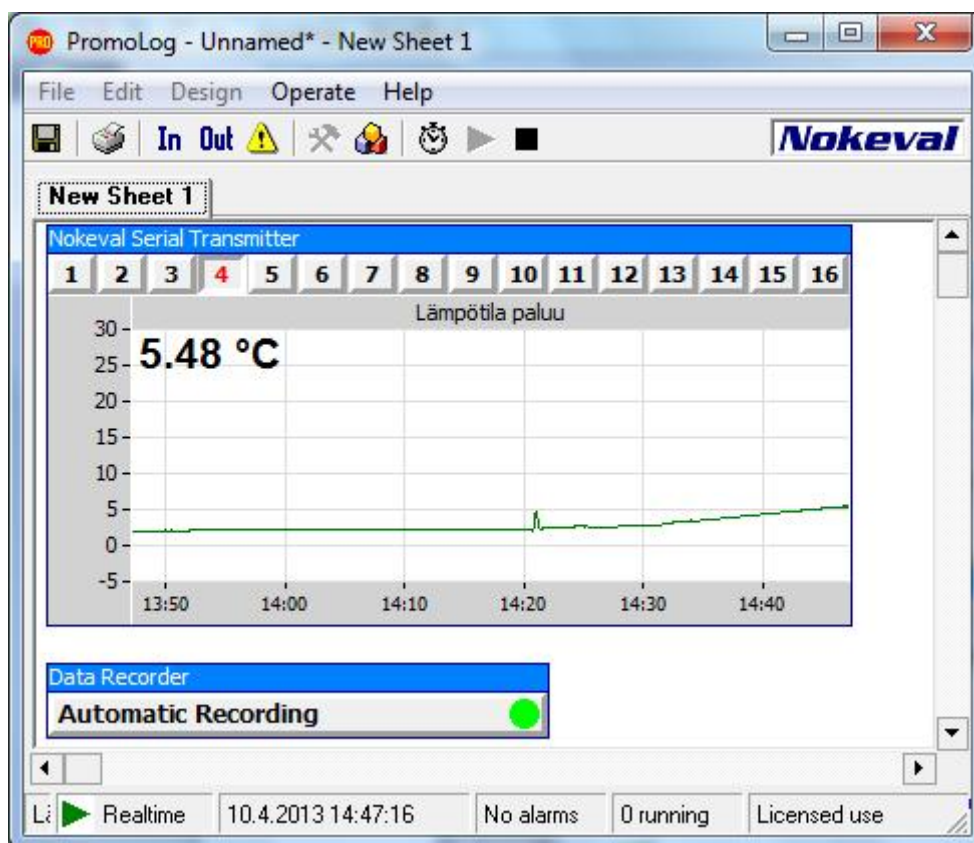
PRO PromoLog - Unnamed* - New Sheet 1

File Edit Design Operate Help

In Out

Nokeval

New Sheet 1

Nokeval Serial Transmitter

| 1 | 2 | 3 | 4 | 5 | 6 | 7 | 8 | 9 | 10 | 11 | 12 | 13 | 14 | 15 | 16 |
|---|---|---|---|---|---|---|---|---|---|---|---|---|---|---|---|

Lämpötila paluu

5.48 °C

30
25
20
15
10
5
0
-5

13:50 14:00 14:10 14:20 14:30 14:40

Data Recorder

Automatic Recording

Lä Realtime 10.4.2013 14:47:16 No alarms 0 running Licensed use